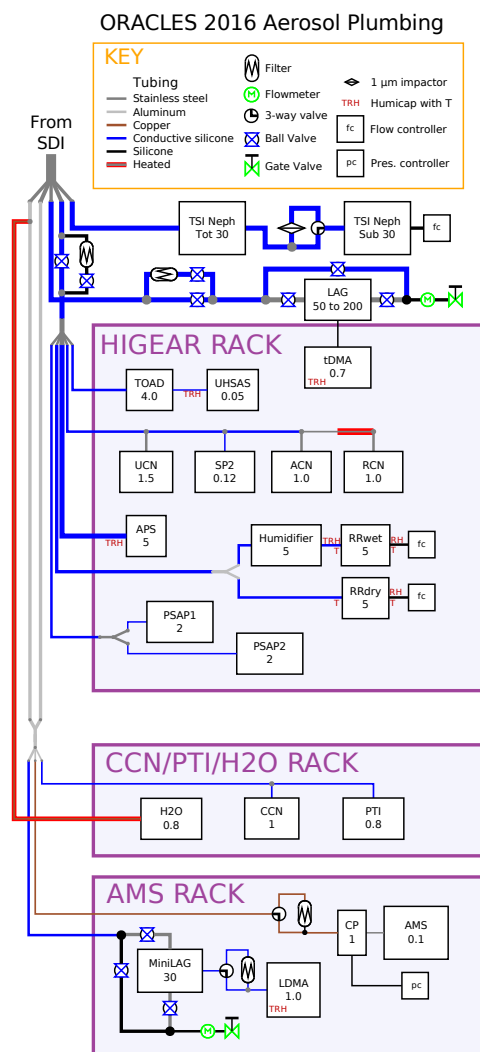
ORACLES 2016 Aerosol Plumbing

KEY

Tubing
Stainless steel
Aluminum
Copper
Conductive silicone
Silicone
Heated

Filter
Flowmeter
3-way valve
Ball Valve
Gate Valve

1 µm impactor
TRH Humicap with T
fc Flow controller
pc Pres. controller

From SDI

TSI Neph Tot 30
TSI Neph Sub 30
fc

LAG 50 to 200

HIGEAR RACK

tDMA 0.7
TRH

TOAD 4.0
TRH
UHSAS 0.05

UCN 1.5
SP2 0.12
ACN 1.0
RCN 1.0

APS 5
TRH

Humidifier 5
TRH
T
RRwet 5
RH
T
fc

RRdry 5
T
RH
T
fc

PSAP1 2
PSAP2 2

CCN/PTI/H2O RACK

H2O 0.8
CCN 1
PTI 0.8

AMS RACK

CP 1
AMS 0.1
pc

MiniLAG 30
LDMA 1.0
TRH